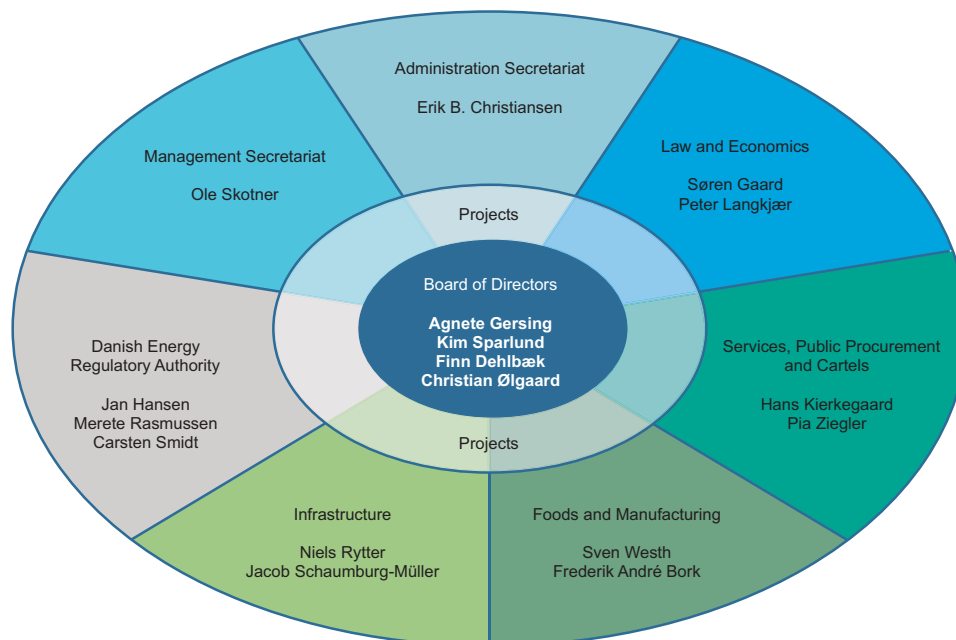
Administration Secretariat

Erik B. Christiansen

Management Secretariat

Ole Skotner

Law and Economics

Søren Gaard
Peter Langkjær

Projects

Board of Directors

Agnete Gersing
Kim Sparlund
Finn Dehlbæk
Christian Ølgaard

Danish Energy Regulatory Authority

Jan Hansen
Merete Rasmussen
Carsten Smidt

Services, Public Procurement and Cartels

Hans Kierkegaard
Pia Ziegler

Projects

Infrastructure

Niels Rytter
Jacob Schaumburg-Müller

Foods and Manufacturing

Sven Westh
Frederik André Bork